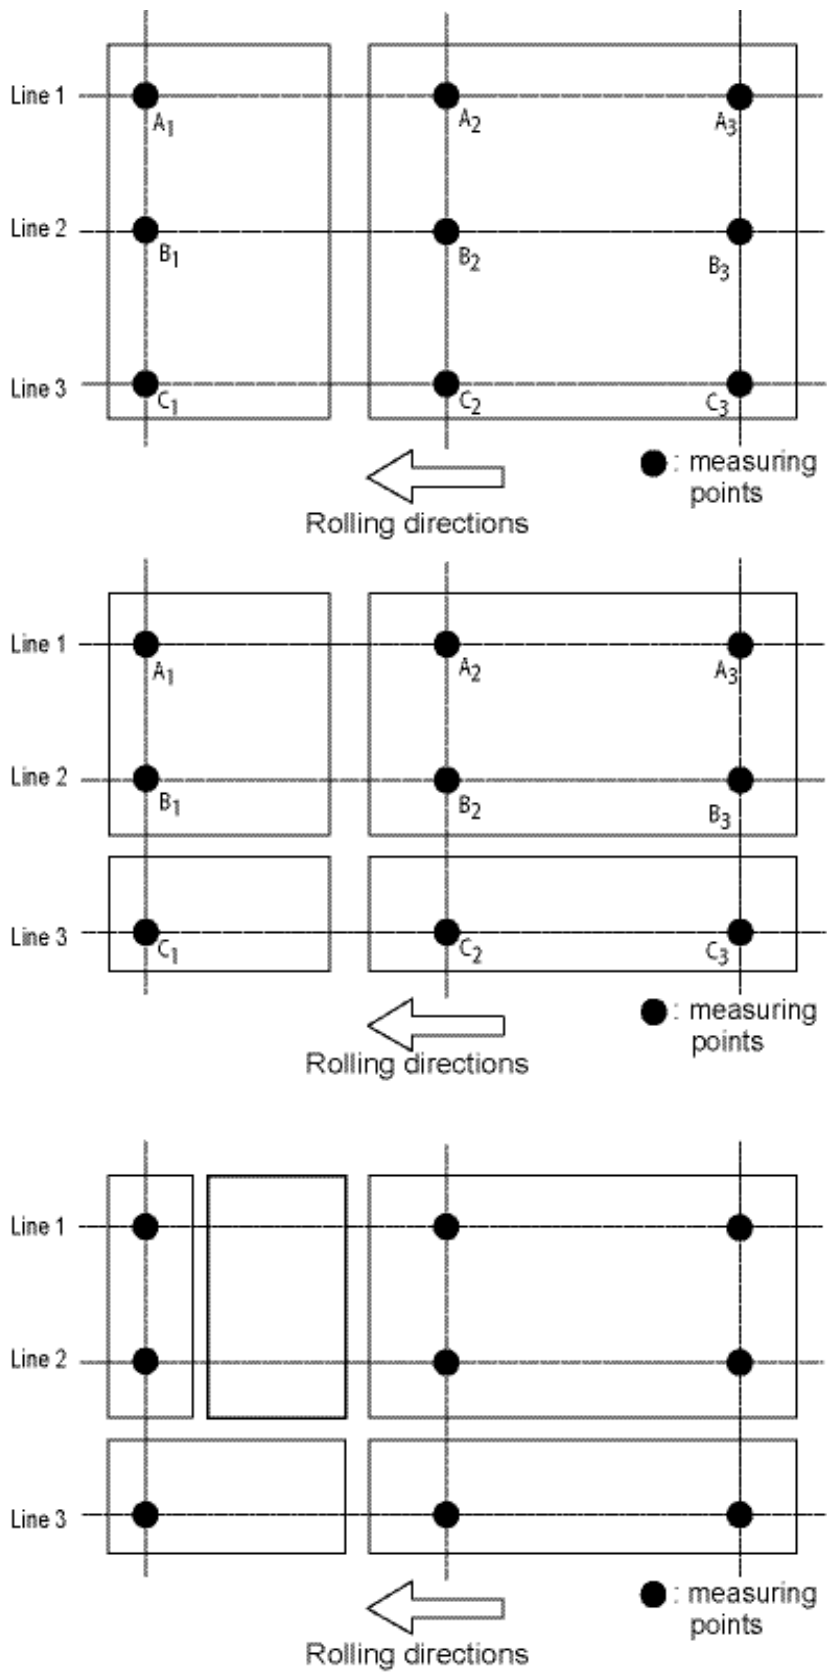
Line 1 $A_1$ $A_2$ $A_3$
Line 2 $B_1$ $B_2$ $B_3$
Line 3 $C_1$ $C_2$ $C_3$

●: measuring points

Rolling directions

Line 1 $A_1$ $A_2$ $A_3$
Line 2 $B_1$ $B_2$ $B_3$
Line 3 $C_1$ $C_2$ $C_3$

●: measuring points

Rolling directions

Line 1
Line 2
Line 3

●: measuring points

Rolling directions